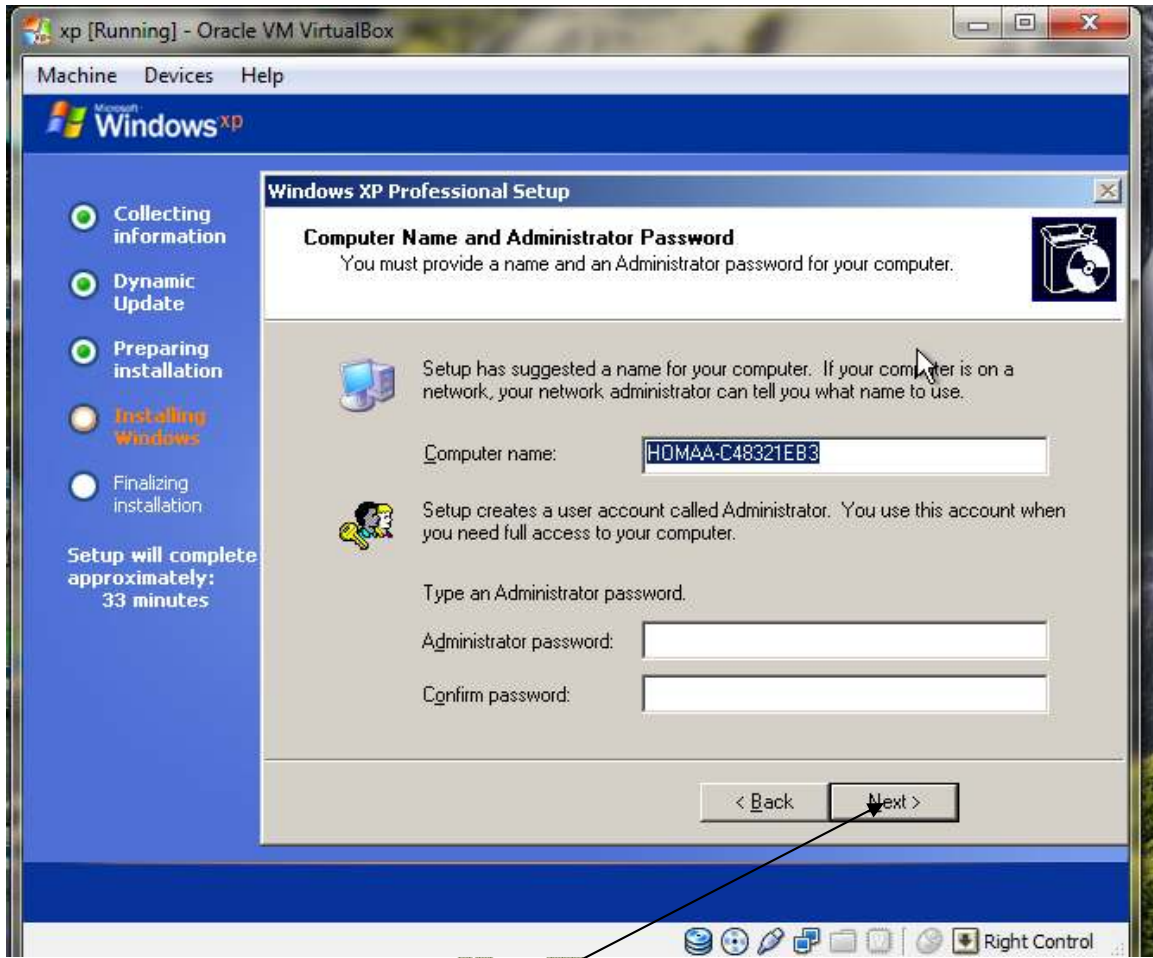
xp [Running] - Oracle VM VirtualBox

Machine Devices Help

Microsoft Windows xp

Collecting information

Dynamic Update

Preparing installation

Installing Windows

Finalizing installation

Setup will complete approximately: 33 minutes

Windows XP Professional Setup

Computer Name and Administrator Password
You must provide a name and an Administrator password for your computer.

Setup has suggested a name for your computer. If your computer is on a network, your network administrator can tell you what name to use.

Computer name: HOMAA-C48321EB3

Setup creates a user account called Administrator. You use this account when you need full access to your computer.

Type an Administrator password.

Administrator password:

Confirm password:

< Back Next >

Right Control